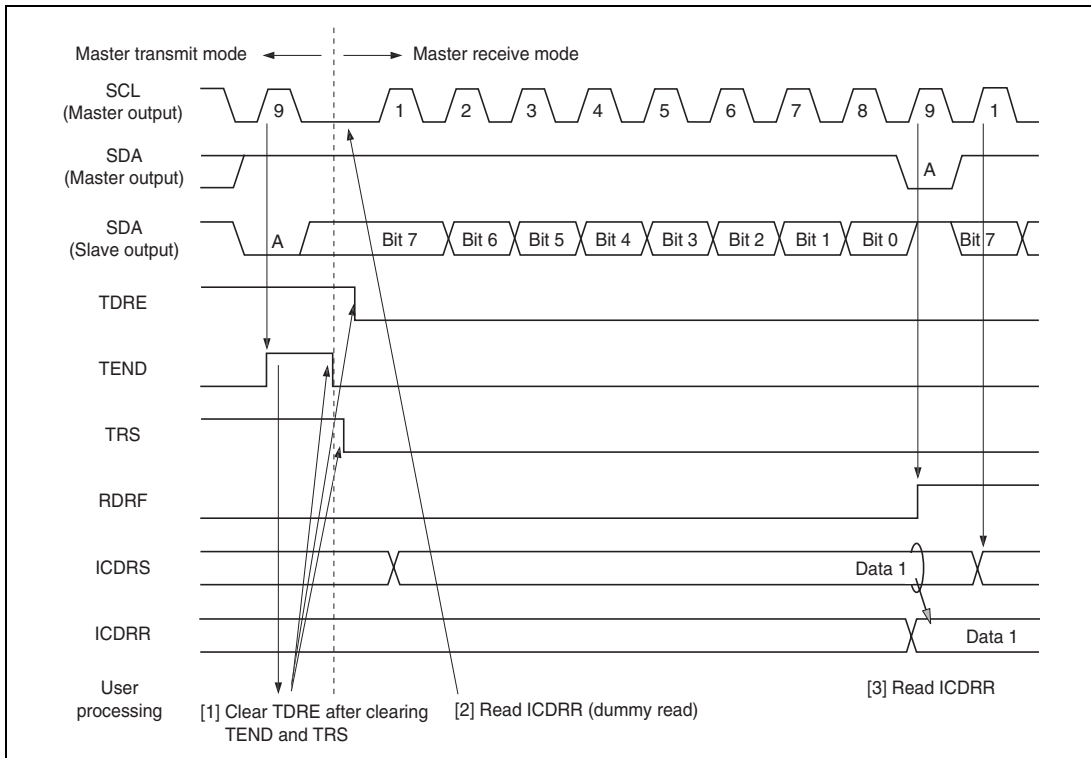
Master transmit mode Master receive mode

SCL (Master output) 9 1 2 3 4 5 6 7 8 9 1

SDA (Master output) A

SDA (Slave output) A Bit 7 Bit 6 Bit 5 Bit 4 Bit 3 Bit 2 Bit 1 Bit 0 Bit 7

TDRE

TEND

TRS

RDRF

ICDRS Data 1

ICDRR Data 1

User processing [1] Clear TDRE after clearing TEND and TRS [2] Read ICDRR (dummy read) [3] Read ICDRR